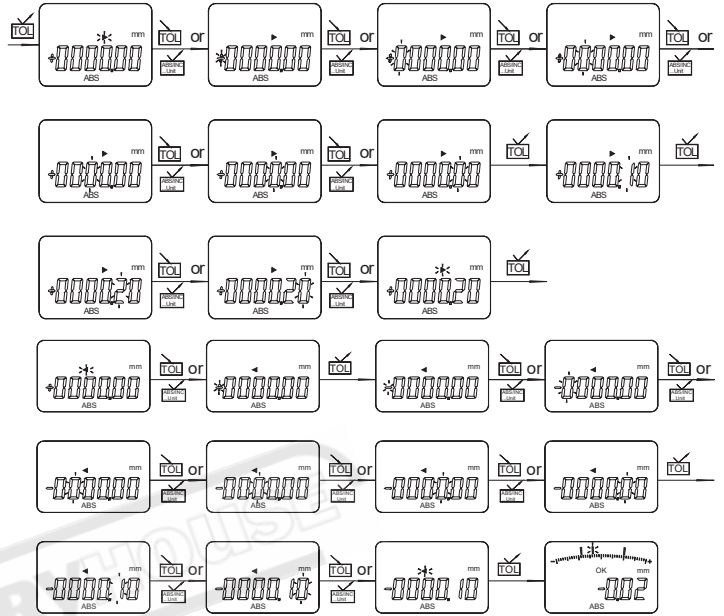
TOL

+000000 mm ABS TOL or ABS/INC Unit +000000 mm ABS TOL or ABS/INC Unit +000000 mm ABS TOL or ABS/INC Unit +000000 mm ABS TOL or ABS/INC Unit

+000000 mm ABS TOL or ABS/INC Unit +000000 mm ABS TOL or ABS/INC Unit +000000 mm ABS TOL +0000.10 mm ABS TOL

+000020 mm ABS TOL or ABS/INC Unit +000020 mm ABS TOL or ABS/INC Unit +000020 mm ABS TOL

+000000 mm ABS TOL or ABS/INC Unit +000000 mm ABS TOL +000000 mm ABS TOL or ABS/INC Unit +000000 mm ABS TOL or ABS/INC Unit

-000000 mm ABS TOL or ABS/INC Unit -000000 mm ABS TOL or ABS/INC Unit -000000 mm ABS TOL or ABS/INC Unit -000000 mm ABS TOL

-0000.10 mm ABS TOL or ABS/INC Unit -0000.10 mm ABS TOL or ABS/INC Unit -0000.10 mm ABS TOL OK mm -0.02 +